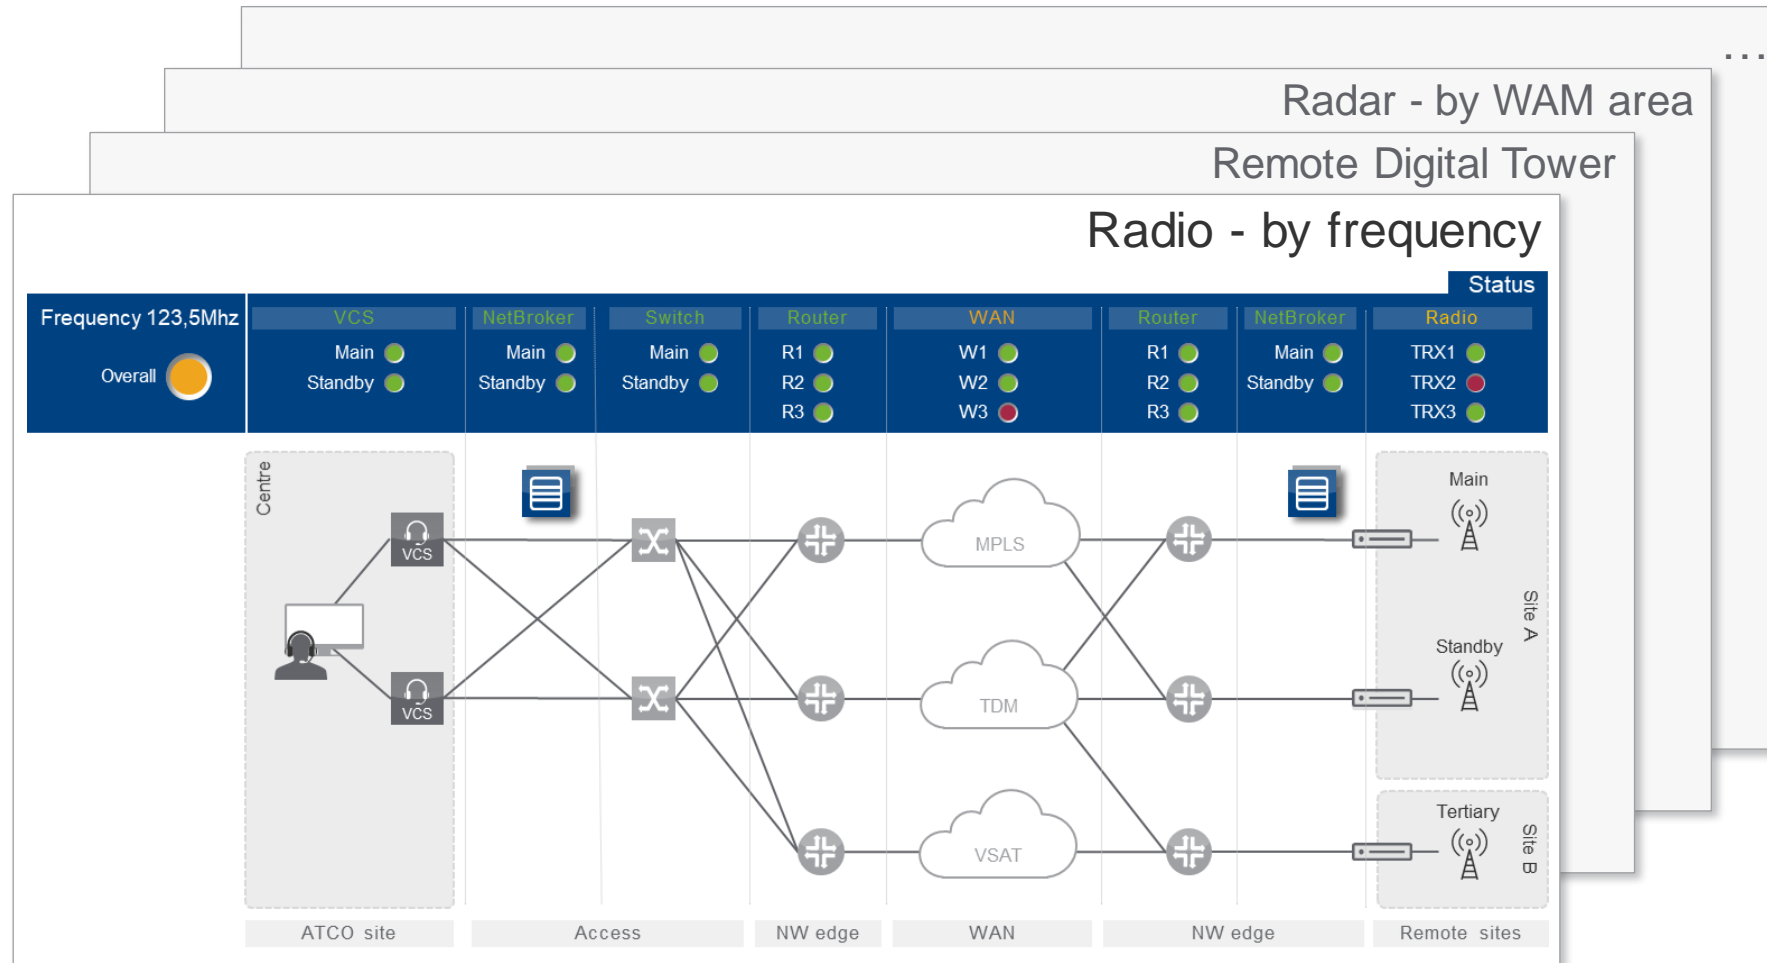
...

Radar - by WAM area

Remote Digital Tower

Radio - by frequency

Status

Frequency 123,5Mhz

Overall

| VCS | NetBroker | Switch | Router | WAN | Router | NetBroker | Radio |
|---|---|---|---|---|---|---|---|
| Main | Main | Main | R1 | W1 | R1 | Main | TRX1 |
| Standby | Standby | Standby | R2 | W2 | R2 | Standby | TRX2 |
| | | | R3 | W3 | R3 | | TRX3 |

Centre

VCS

VCS

MPLS

TDM

VSAT

Main

Standby

Site A

Tertiary

Site B

ATCO site

Access

NW edge

WAN

NW edge

Remote sites